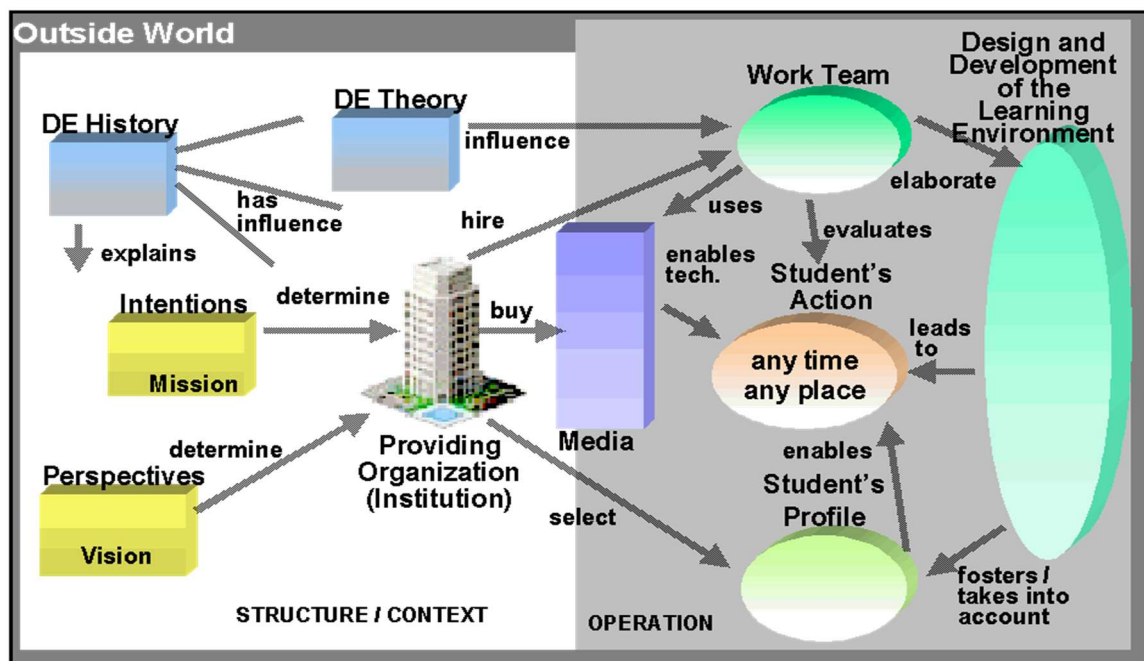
Outside World

DE History

DE Theory

influence

has influence

explains

hire

Intentions

Mission

determine

buy

Perspectives

Vision

determine

Providing Organization (Institution)

select

STRUCTURE / CONTEXT

Work Team

uses

elaborate

evaluates

Design and Development of the Learning Environment

Media

enables tech.

Student's Action

any time any place

leads to

enables

Student's Profile

fosters / takes into account

OPERATION